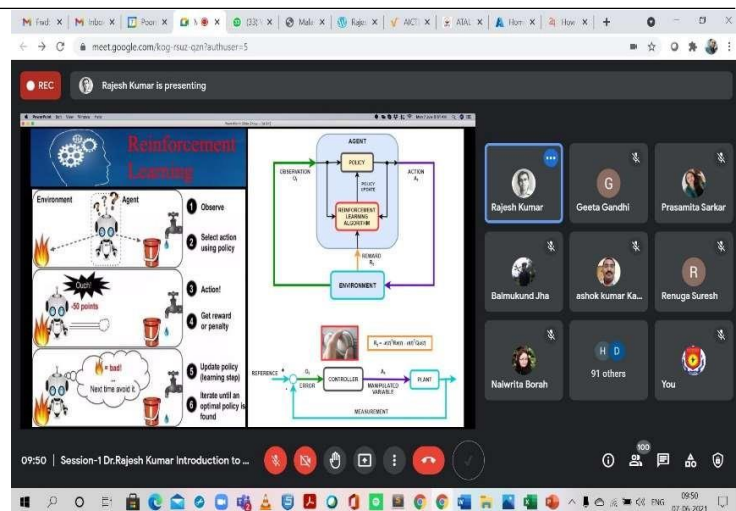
M Fwd: | M Inbox | Poorni | M | (33) | Make | Rajes | AICTE | ATAL | Hom | How | +

meet.google.com/kog-rsuz-qzn?authuser=5

REC

Rajesh Kumar is presenting

Reinforcement Learning

Environment

Agent

1 Observe

2 Select action using policy

Ouch!

-50 points

3 Action!

4 Get reward or penalty

= bad!

Next time avoid it.

5 Update policy (learning step)

6 Iterate until an optimal policy is found

AGENT

OBSERVATION $O_t$

POLICY

POLICY UPDATE

ACTION $A_t$

REINFORCEMENT LEARNING ALGORITHM

REWARD $R_t$

ENVIRONMENT

REFERENCE

ERROR

CONTROLLER

MANIPULATED VARIABLE

PLANT

MEASUREMENT

Rajesh Kumar

Geeta Gandhi

Prasamita Sarkar

Balmukund Jha

ashok kumar Ka...

Renuga Suresh

Nalwrita Borah

91 others

You

09:50 | Session-1 Dr.Rajesh Kumar Introduction to ...

100

ENG 09:50 07-06-2021